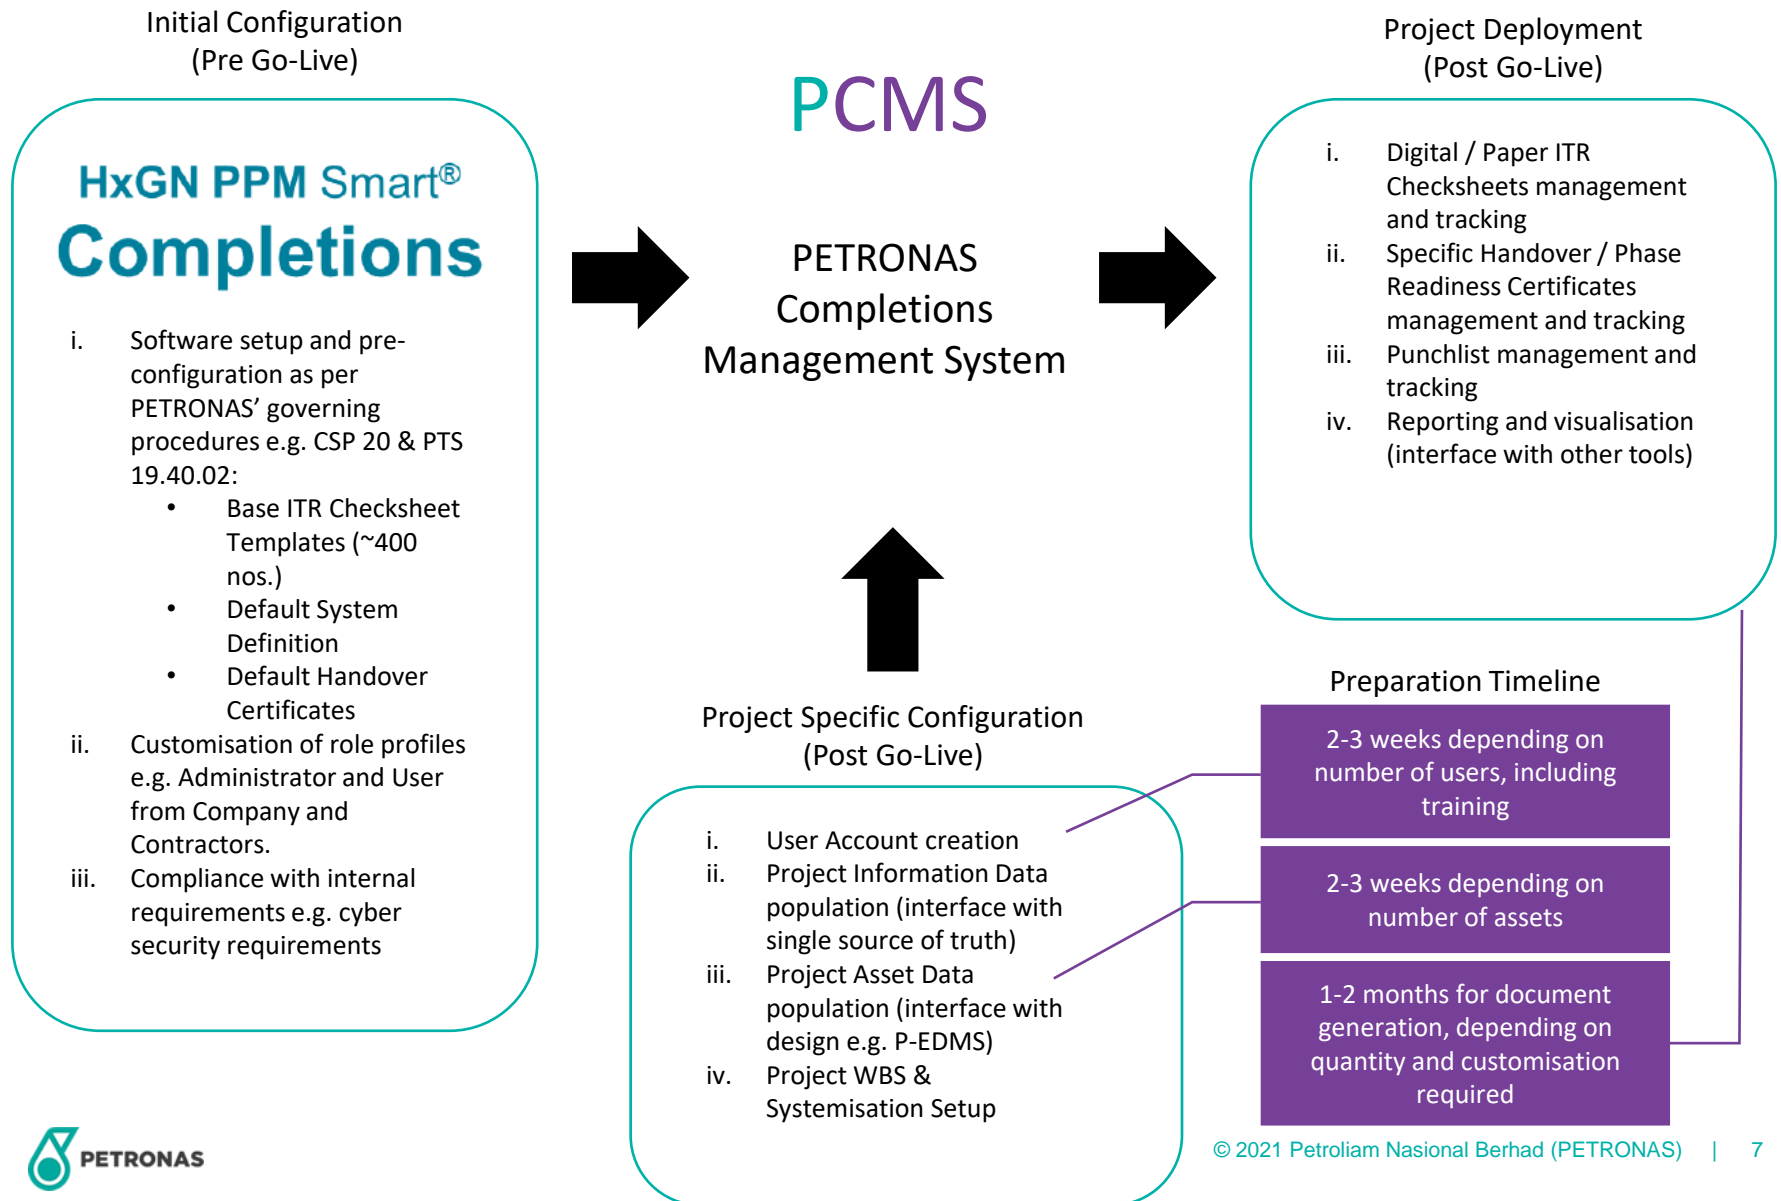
Initial Configuration
(Pre Go-Live)

HxGN PPM Smart®
Completions

i. Software setup and pre-configuration as per PETRONAS' governing procedures e.g. CSP 20 & PTS 19.40.02:
• Base ITR Checksheet Templates (~400 nos.)
• Default System Definition
• Default Handover Certificates
ii. Customisation of role profiles e.g. Administrator and User from Company and Contractors.
iii. Compliance with internal requirements e.g. cyber security requirements

PCMS

PETRONAS
Completions
Management System

Project Deployment
(Post Go-Live)

i. Digital / Paper ITR Checksheets management and tracking
ii. Specific Handover / Phase Readiness Certificates management and tracking
iii. Punchlist management and tracking
iv. Reporting and visualisation (interface with other tools)

Project Specific Configuration
(Post Go-Live)

i. User Account creation
ii. Project Information Data population (interface with single source of truth)
iii. Project Asset Data population (interface with design e.g. P-EDMS)
iv. Project WBS & Systemisation Setup

Preparation Timeline

2-3 weeks depending on number of users, including training

2-3 weeks depending on number of assets

1-2 months for document generation, depending on quantity and customisation required

PETRONAS

© 2021 Petroliam Nasional Berhad (PETRONAS) | 7